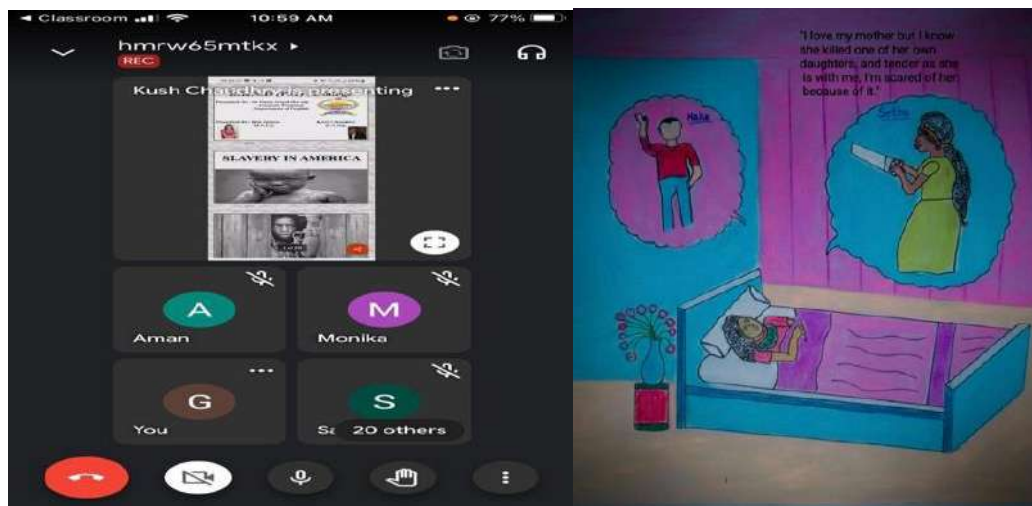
◂ Classroom 10:59 AM 77%

hmrw65mtkx ▸
REC

Kush Ch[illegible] presenting

SLAVERY IN AMERICA

A
Aman

M
Monika

G
You

S
Sa 20 others

"I love my mother but I know she killed one of her own daughters, and tender as she is with me, I'm scared of her because of it."

Halle

Sethe